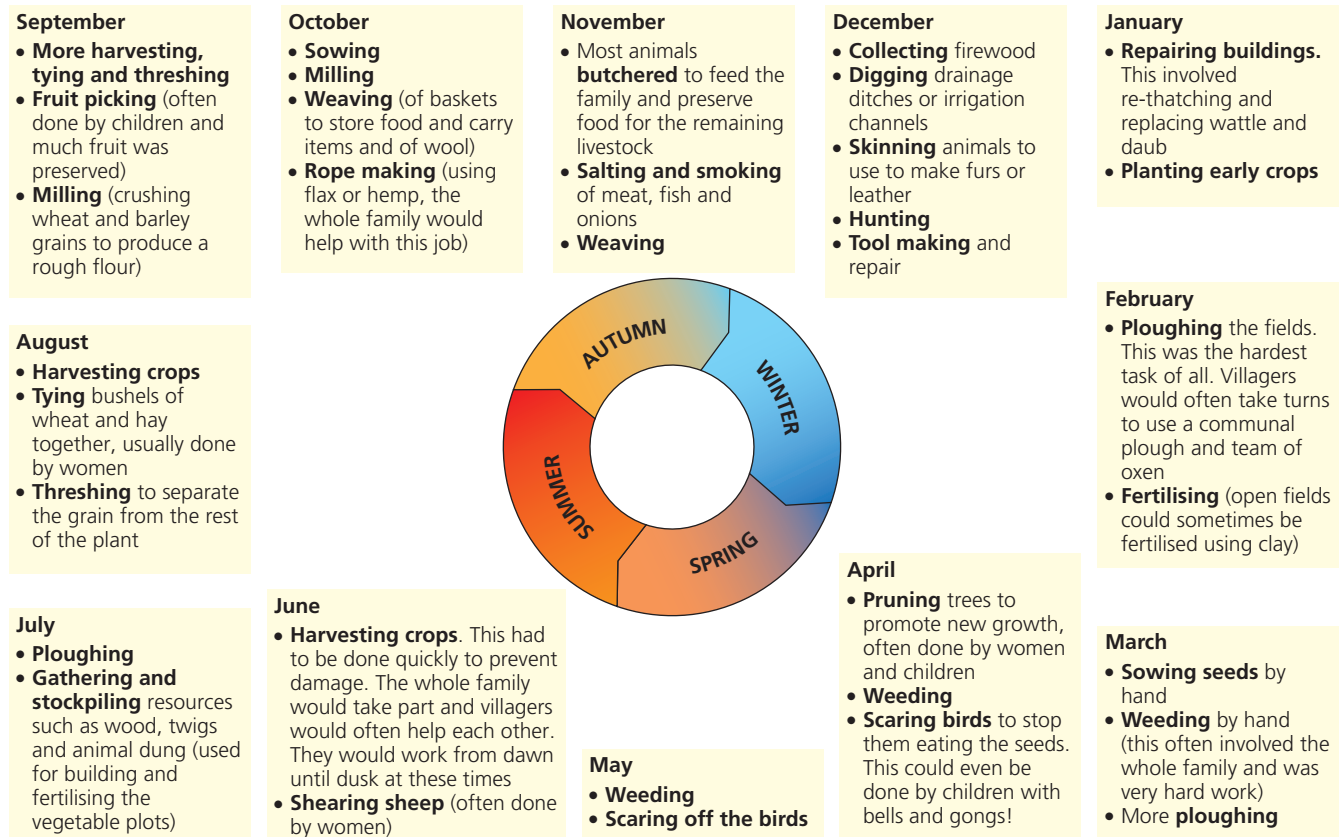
September
• More harvesting, tying and threshing
• Fruit picking (often done by children and much fruit was preserved)
• Milling (crushing wheat and barley grains to produce a rough flour)

October
• Sowing
• Milling
• Weaving (of baskets to store food and carry items and of wool)
• Rope making (using flax or hemp, the whole family would help with this job)

November
• Most animals butchered to feed the family and preserve food for the remaining livestock
• Salting and smoking of meat, fish and onions
• Weaving

December
• Collecting firewood
• Digging drainage ditches or irrigation channels
• Skinning animals to use to make furs or leather
• Hunting
• Tool making and repair

January
• Repairing buildings. This involved re-thatching and replacing wattle and daub
• Planting early crops

August
• Harvesting crops
• Tying bushels of wheat and hay together, usually done by women
• Threshing to separate the grain from the rest of the plant

AUTUMN

WINTER

SUMMER

SPRING

February
• Ploughing the fields. This was the hardest task of all. Villagers would often take turns to use a communal plough and team of oxen
• Fertilising (open fields could sometimes be fertilised using clay)

July
• Ploughing
• Gathering and stockpiling resources such as wood, twigs and animal dung (used for building and fertilising the vegetable plots)

June
• Harvesting crops. This had to be done quickly to prevent damage. The whole family would take part and villagers would often help each other. They would work from dawn until dusk at these times
• Shearing sheep (often done by women)

May
• Weeding
• Scaring off the birds

April
• Pruning trees to promote new growth, often done by women and children
• Weeding
• Scaring birds to stop them eating the seeds. This could even be done by children with bells and gongs!

March
• Sowing seeds by hand
• Weeding by hand (this often involved the whole family and was very hard work)
• More ploughing